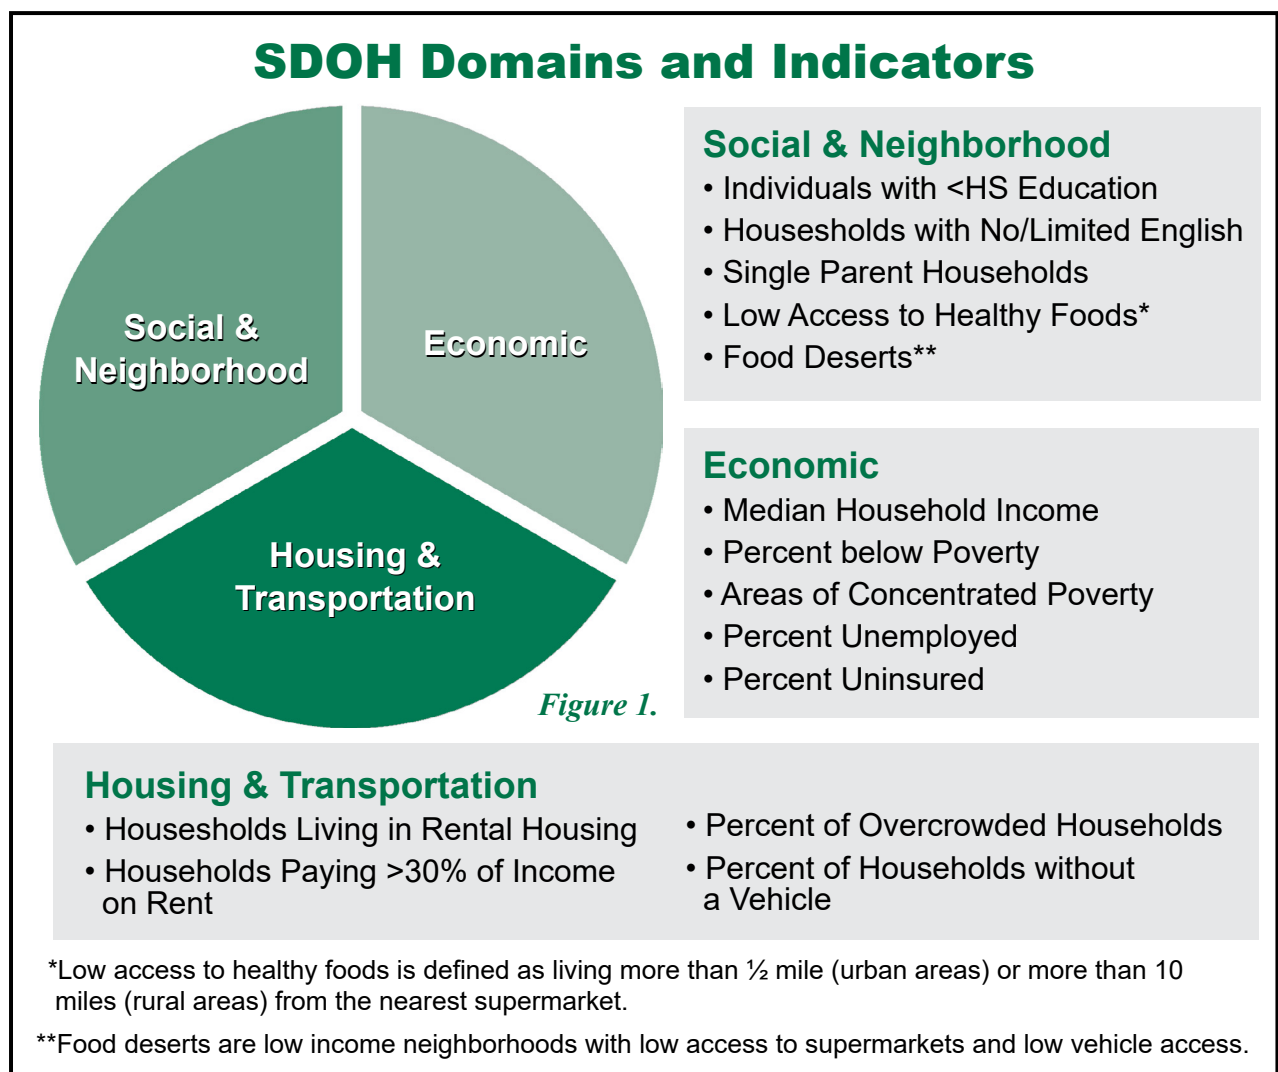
SDOH Domains and Indicators

Social & Neighborhood

Economic

Housing & Transportation

Figure 1.

Social & Neighborhood
• Individuals with <HS Education
• Housesholds with No/Limited English
• Single Parent Households
• Low Access to Healthy Foods*
• Food Deserts**

Economic
• Median Household Income
• Percent below Poverty
• Areas of Concentrated Poverty
• Percent Unemployed
• Percent Uninsured

Housing & Transportation
• Housesholds Living in Rental Housing
• Households Paying >30% of Income on Rent
• Percent of Overcrowded Households
• Percent of Households without a Vehicle

*Low access to healthy foods is defined as living more than ½ mile (urban areas) or more than 10 miles (rural areas) from the nearest supermarket.

**Food deserts are low income neighborhoods with low access to supermarkets and low vehicle access.